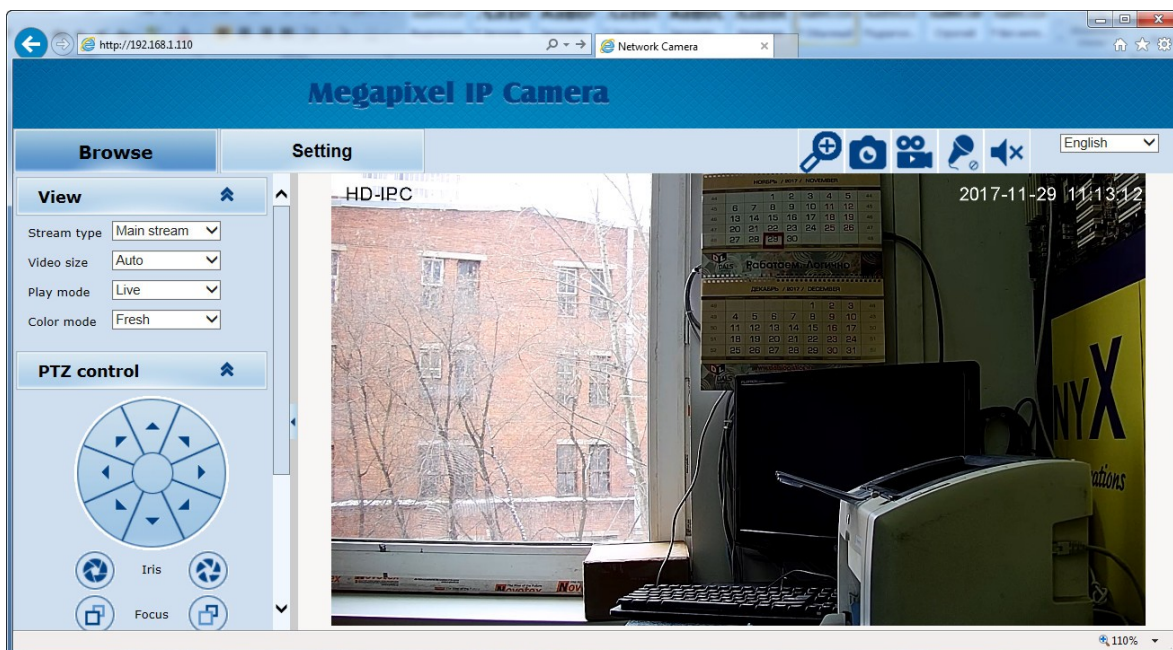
http://192.168.1.110
Network Camera

Megapixel IP Camera

Browse
Setting
English

View
Stream type Main stream
Video size Auto
Play mode Live
Color mode Fresh

PTZ control

Iris
Focus

HD-IPC
2017-11-29 11:13:12

110%